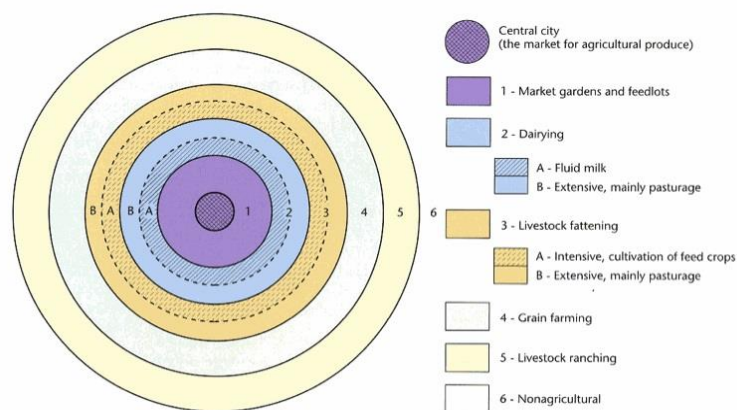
B A B A 1 2 3 4 5 6

Central city (the market for agricultural produce)

1 - Market gardens and feedlots

2 - Dairying

A - Fluid milk
B - Extensive, mainly pasturage

3 - Livestock fattening

A - Intensive, cultivation of feed crops
B - Extensive, mainly pasturage

4 - Grain farming

5 - Livestock ranching

6 - Nonagricultural